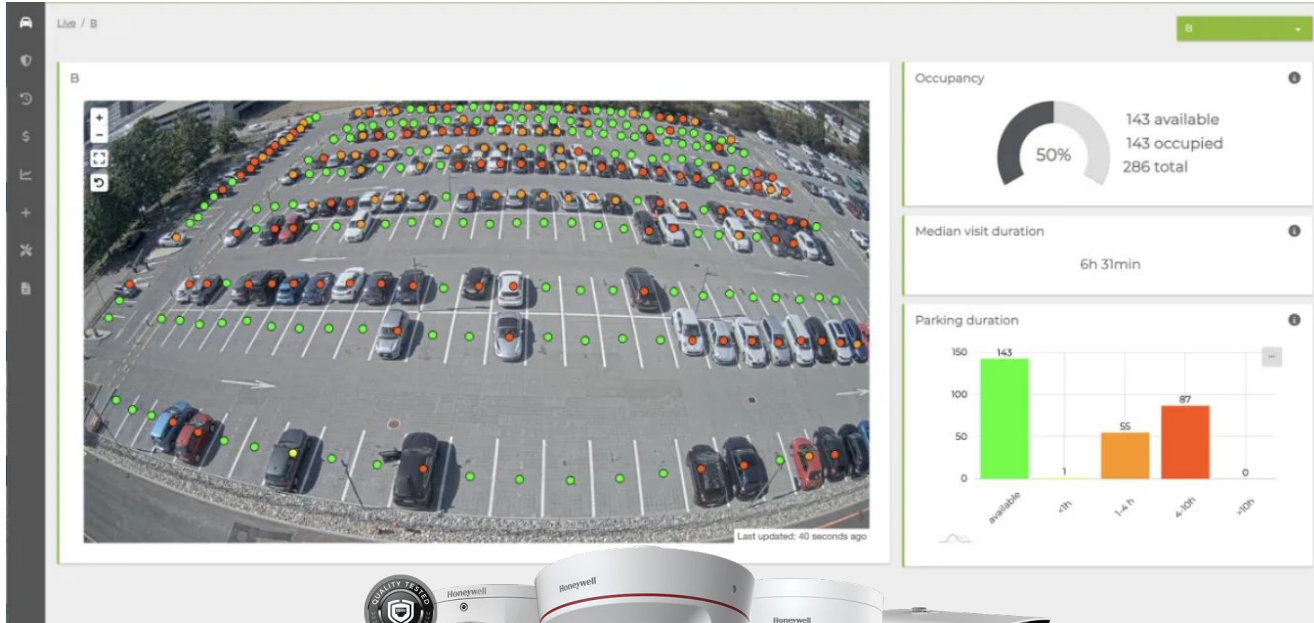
Live / B

B

B

+
−

Last updated: 40 seconds ago

Occupancy

50%

143 available
143 occupied
286 total

Median visit duration

6h 31min

Parking duration

| | available | <1h | 1-4 h | 4-10h | >10h |
|---|---|---|---|---|---|
| | 143 | 1 | 55 | 87 | 0 |

150
100
50
0

QUALITY TESTED

Honeywell
Honeywell
Honeywell